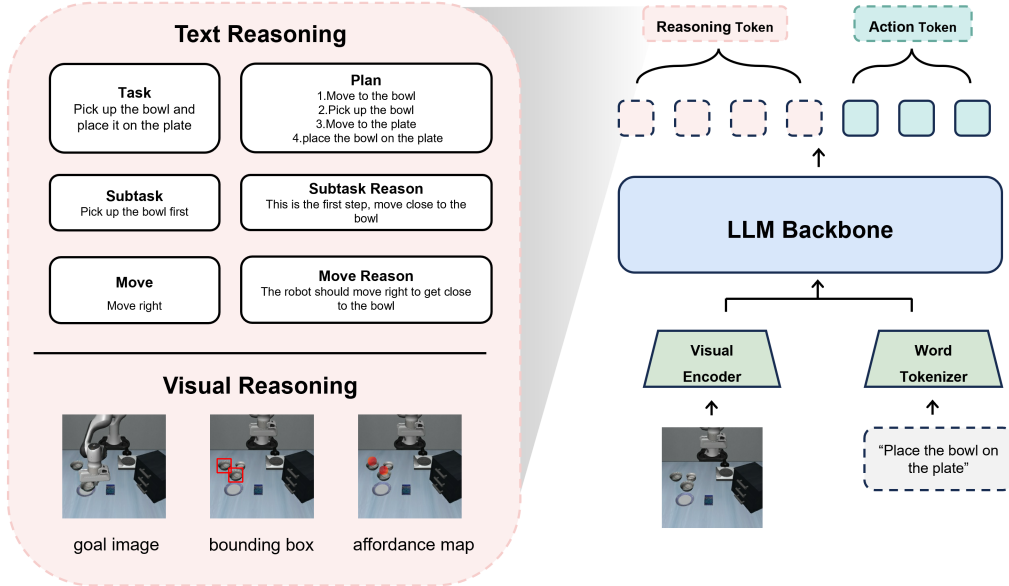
Text Reasoning

Task
Pick up the bowl and place it on the plate

Plan
1.Move to the bowl
2.Pick up the bowl
3.Move to the plate
4.place the bowl on the plate

Subtask
Pick up the bowl first

Subtask Reason
This is the first step, move close to the bowl

Move
Move right

Move Reason
The robot should move right to get close to the bowl

Visual Reasoning

goal image

bounding box

affordance map

Reasoning Token

Action Token

LLM Backbone

Visual Encoder

Word Tokenizer

"Place the bowl on the plate"